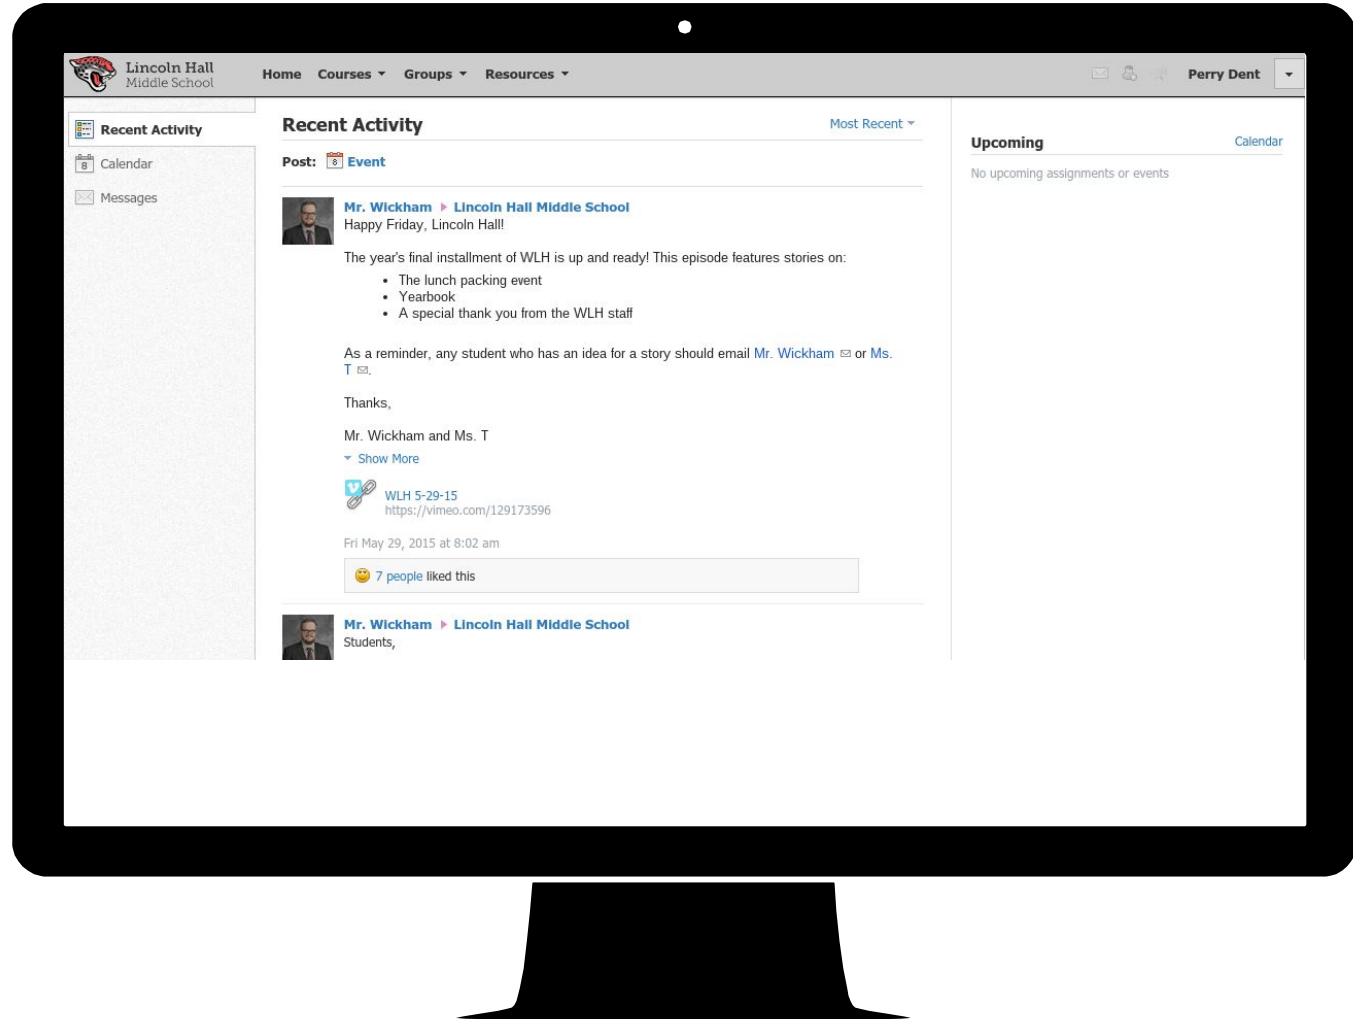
Lincoln Hall
Middle School

Home Courses Groups Resources

Perry Dent

Recent Activity
Calendar
Messages

Recent Activity

Most Recent

Post: Event

Mr. Wickham ▸ Lincoln Hall Middle School
Happy Friday, Lincoln Hall!

The year's final installment of WLH is up and ready! This episode features stories on:

- The lunch packing event
- Yearbook
- A special thank you from the WLH staff

As a reminder, any student who has an idea for a story should email Mr. Wickham or Ms. T.

Thanks,

Mr. Wickham and Ms. T

Show More

WLH 5-29-15
https://vimeo.com/129173596

Fri May 29, 2015 at 8:02 am

7 people liked this

Mr. Wickham ▸ Lincoln Hall Middle School
Students,

Upcoming

Calendar

No upcoming assignments or events